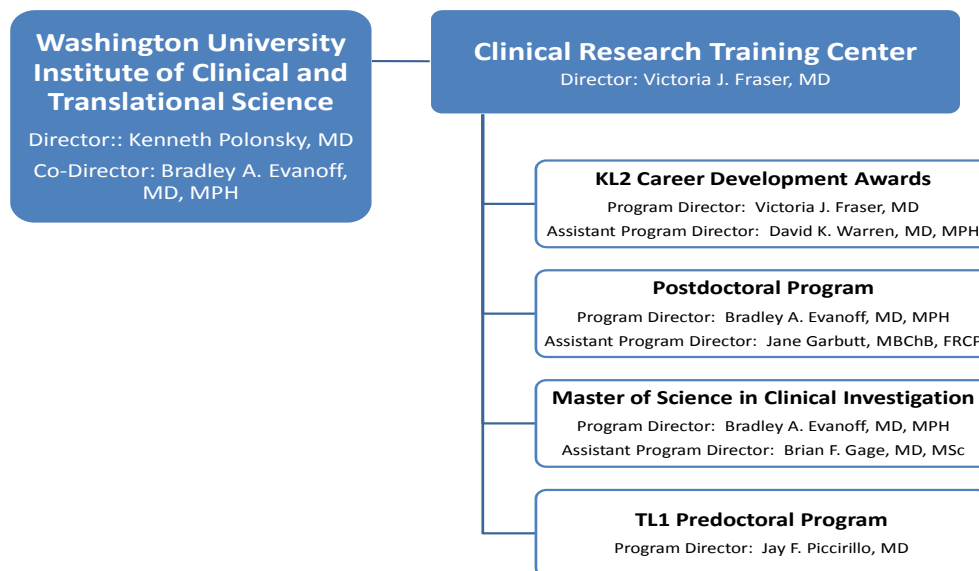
Washington University Institute of Clinical and Translational Science

Director:: Kenneth Polonsky, MD

Co-Director: Bradley A. Evanoff, MD, MPH

Clinical Research Training Center

Director: Victoria J. Fraser, MD

KL2 Career Development Awards

Program Director: Victoria J. Fraser, MD

Assistant Program Director: David K. Warren, MD, MPH

Postdoctoral Program

Program Director: Bradley A. Evanoff, MD, MPH

Assistant Program Director: Jane Garbutt, MBChB, FRCP

Master of Science in Clinical Investigation

Program Director: Bradley A. Evanoff, MD, MPH

Assistant Program Director: Brian F. Gage, MD, MSc

TL1 Predoctoral Program

Program Director: Jay F. Piccirillo, MD